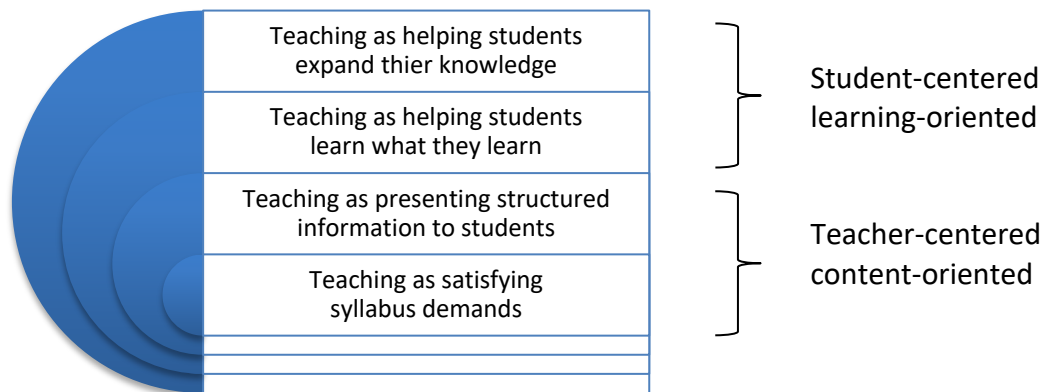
Teaching as helping students expand thier knowledge

Teaching as helping students learn what they learn

Teaching as presenting structured information to students

Teaching as satisfying syllabus demands

Student-centered learning-oriented

Teacher-centered content-oriented